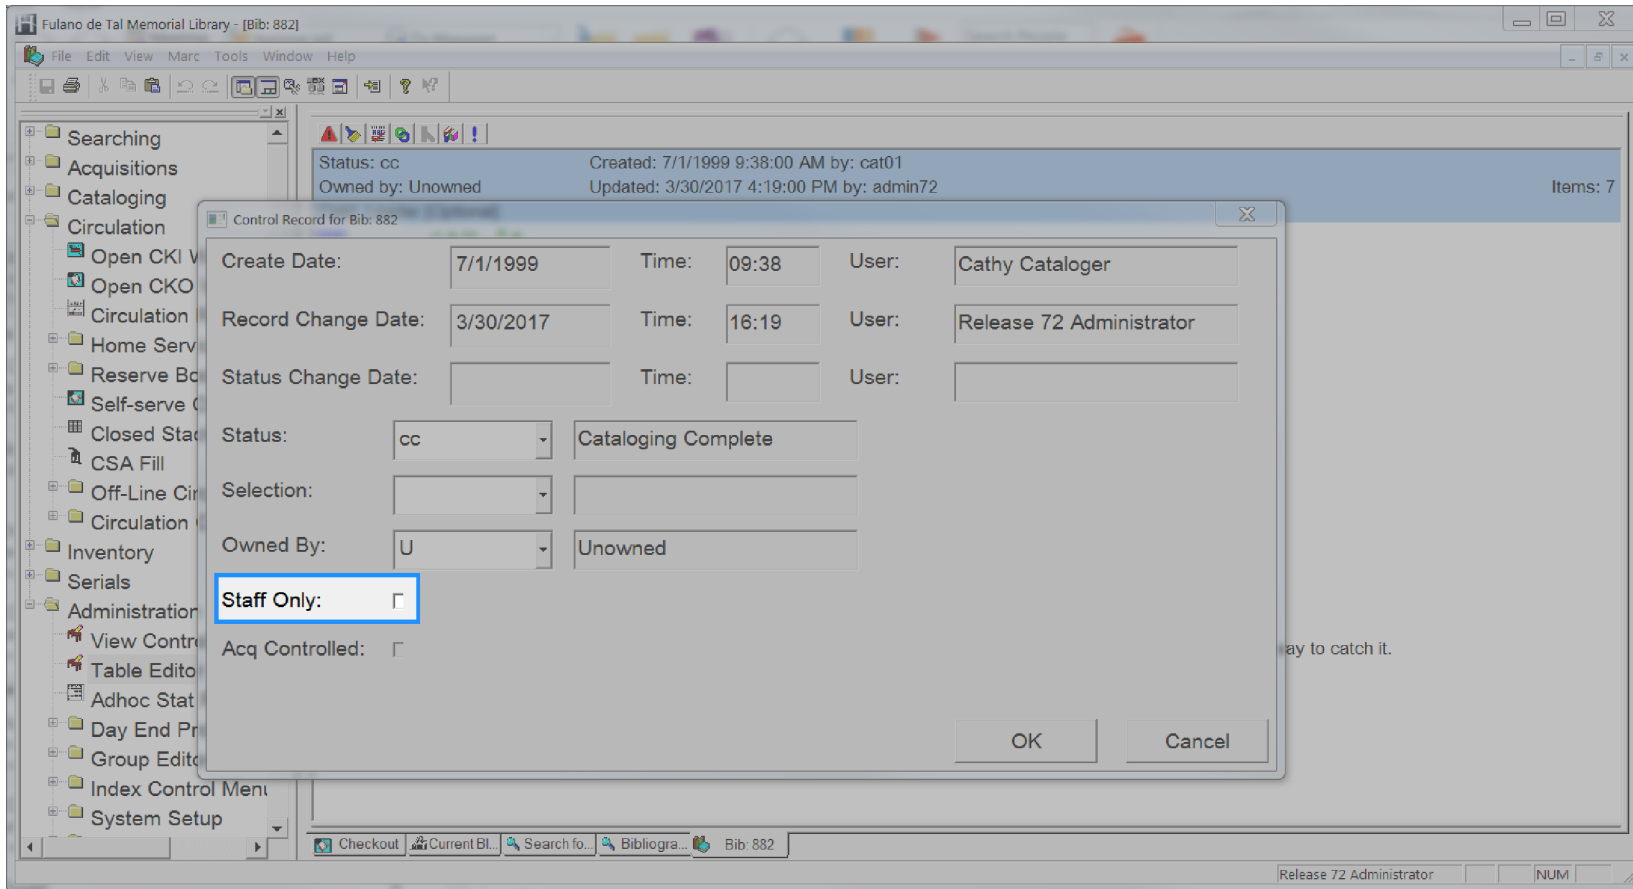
Fulano de Tal Memorial Library - [Bib: 882]

File Edit View Marc Tools Window Help

Searching
Acquisitions
Cataloging
Circulation
Open CKI W
Open CKO
Circulation
Home Serv
Reserve Bo
Self-serve
Closed Stac
CSA Fill
Off-Line Cir
Circulation
Inventory
Serials
Administration
View Contr
Table Edito
Adhoc Stat
Day End Pr
Group Edit
Index Control Menu
System Setup

Status: cc
Owned by: Unowned
Created: 7/1/1999 9:38:00 AM by: cat01
Updated: 3/30/2017 4:19:00 PM by: admin72
Items: 7

Control Record for Bib: 882

Create Date: 7/1/1999 Time: 09:38 User: Cathy Cataloger
Record Change Date: 3/30/2017 Time: 16:19 User: Release 72 Administrator
Status Change Date: Time: User:
Status: cc Cataloging Complete
Selection:
Owned By: U Unowned
Staff Only:
Acq Controlled:

ay to catch it.

OK
Cancel

Checkout
Current Bl...
Search fo...
Bibliogra...
Bib: 882

Release 72 Administrator
NUM